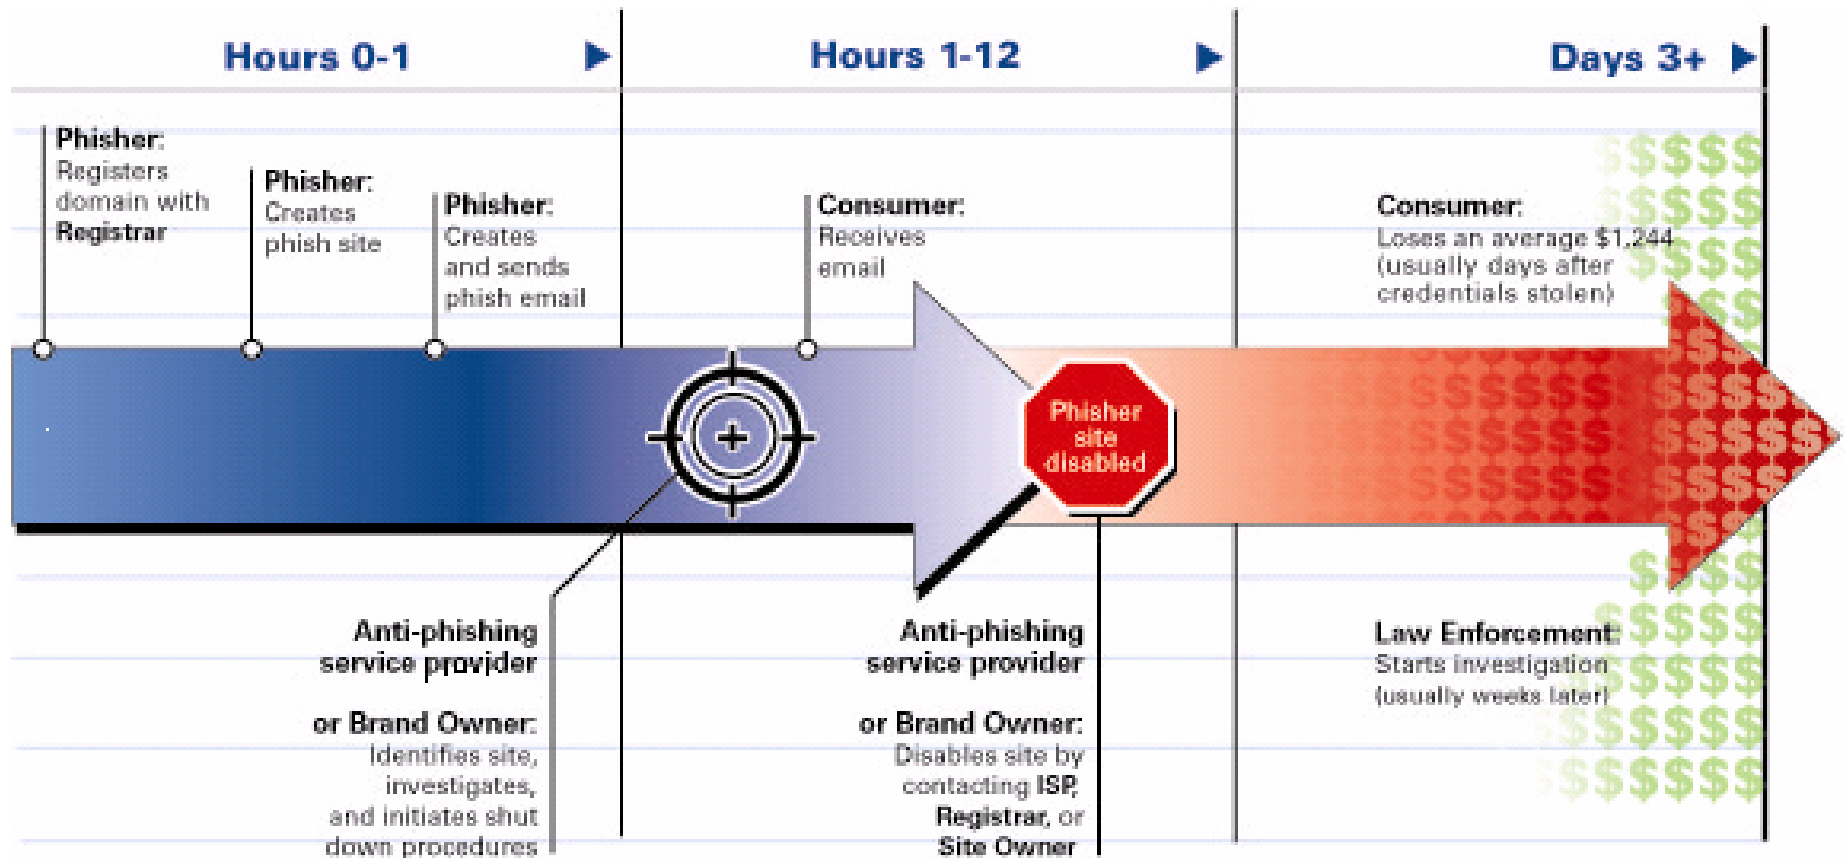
Hours 0-1

Hours 1-12

Days 3+

Phisher: Registers domain with Registrar

Phisher: Creates phish site

Phisher: Creates and sends phish email

Consumer: Receives email

Consumer: Loses an average $1,244 (usually days after credentials stolen)

Phisher site disabled

Anti-phishing service provider or Brand Owner: Identifies site, investigates, and initiates shut down procedures

Anti-phishing service provider or Brand Owner: Disables site by contacting ISP, Registrar, or Site Owner

Law Enforcement: Starts investigation (usually weeks later)